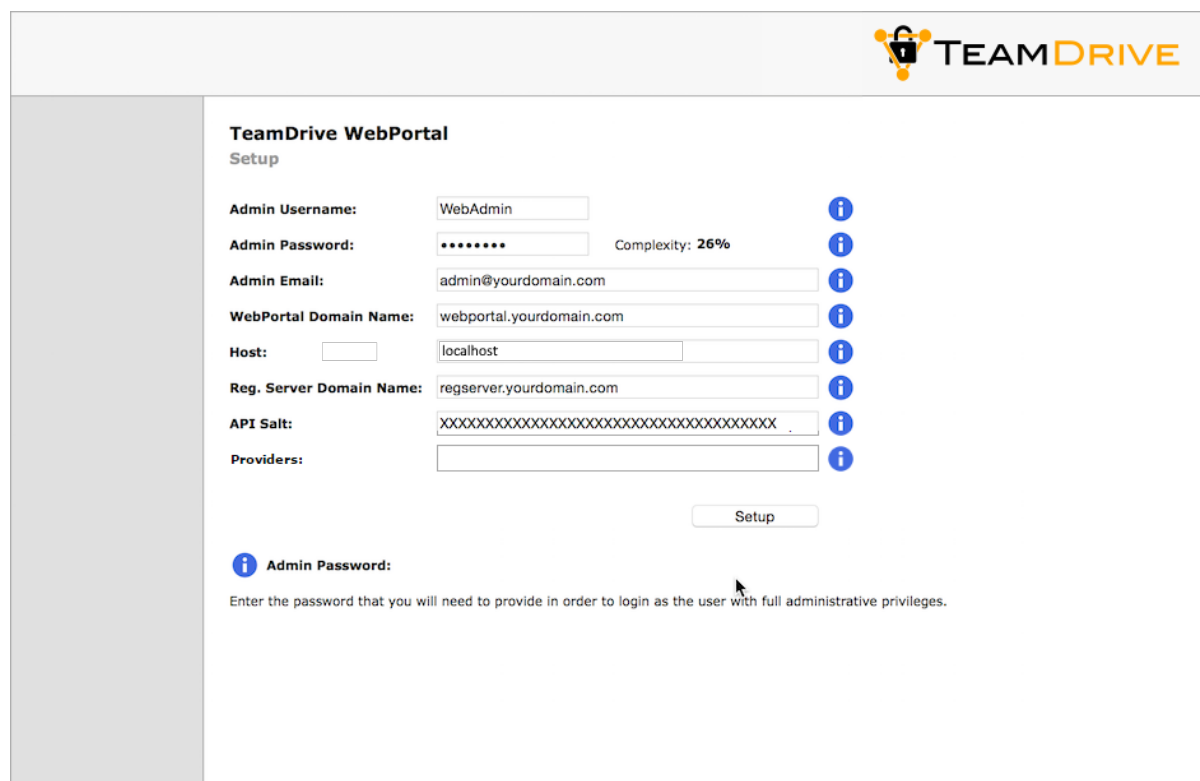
TEAMDRIVE

TeamDrive WebPortal
Setup

Admin Username: WebAdmin
Admin Password: •••••••• Complexity: 26%
Admin Email: admin@yourdomain.com
WebPortal Domain Name: webportal.yourdomain.com
Host: localhost
Reg. Server Domain Name: regserver.yourdomain.com
API Salt: XXXXXXXXXXXXXXXXXXXXXXXXXXXXXXXXXXXXXX
Providers:

Setup

Admin Password:

Enter the password that you will need to provide in order to login as the user with full administrative privileges.